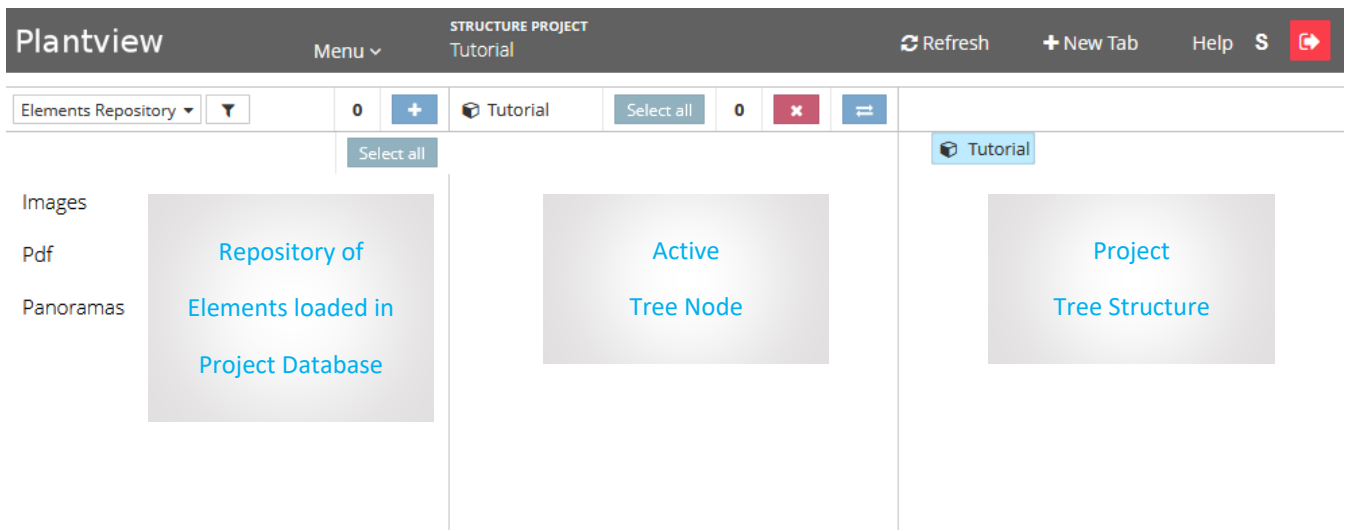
Plantview

Menu

STRUCTURE PROJECT
Tutorial

Refresh

New Tab

Help

S

Elements Repository

0

Select all

Tutorial

Select all

0

Tutorial

Images

Pdf

Panoramas

Repository of Elements loaded in Project Database

Active Tree Node

Project Tree Structure